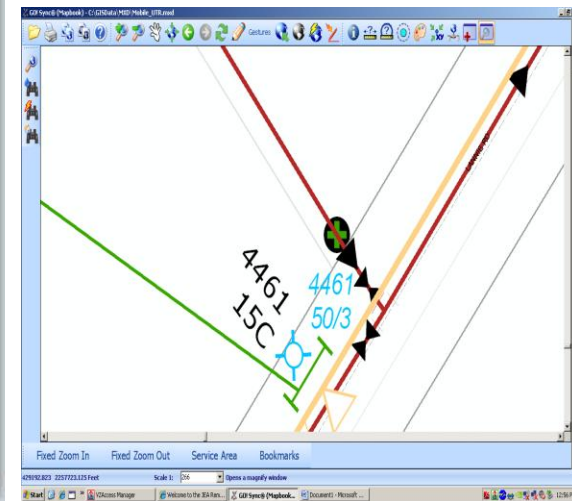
GIS Sync® (Mapbook) - C:\GISData\MBD\Mobile_UTR.mxd

Gestures

4461
15C

4461
50/3

Fixed Zoom In
Fixed Zoom Out
Service Area
Bookmarks

429192.823 2257723.125 Feet
Scale 1: 266
Opens a magnify window

Start
VDAccess Manager
Welcome to the 3DA Rem...
GIS Sync® (Mapbook...
Document1 - Microsoft ...
12:56 PM